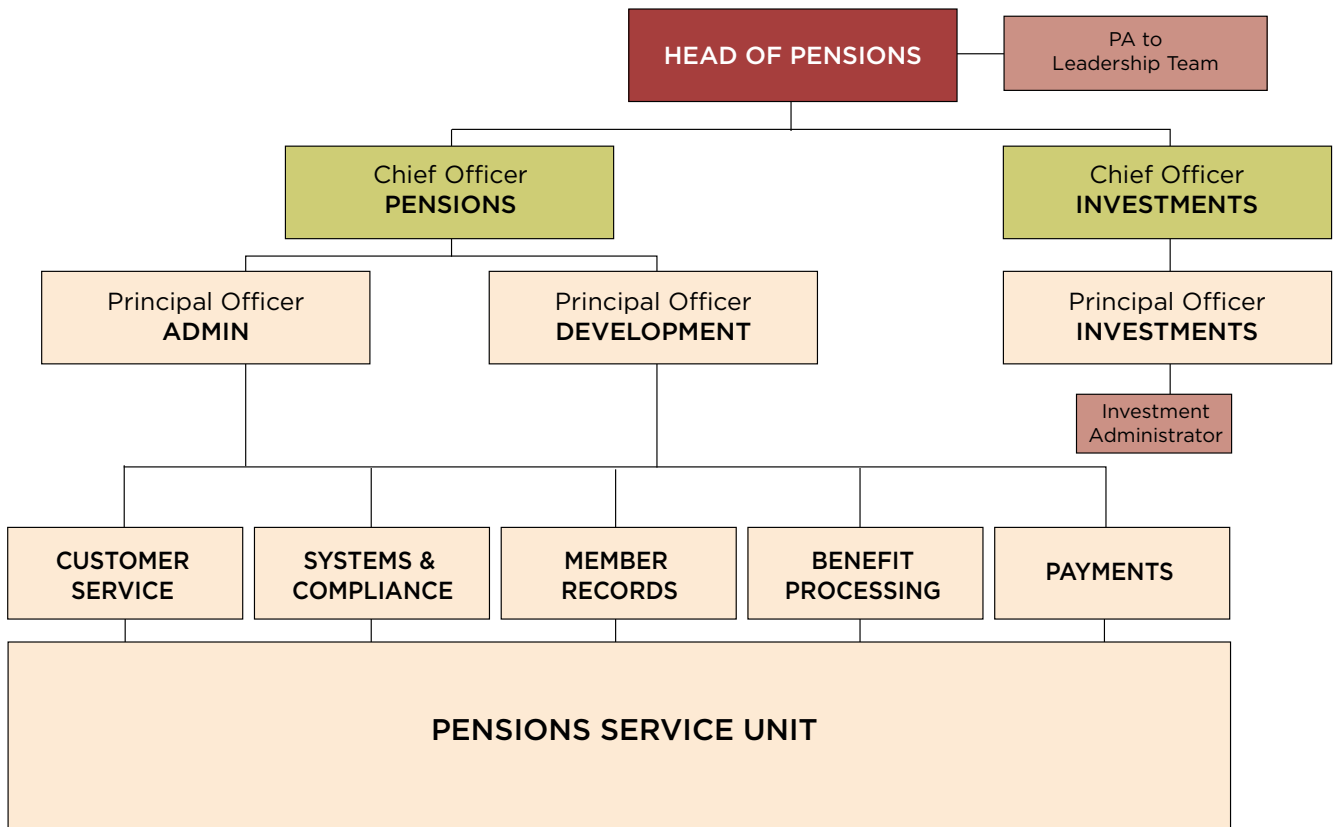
HEAD OF PENSIONS

PA to Leadership Team

Chief Officer
PENSIONS

Chief Officer
INVESTMENTS

Principal Officer
ADMIN

Principal Officer
DEVELOPMENT

Principal Officer
INVESTMENTS

Investment Administrator

CUSTOMER SERVICE

SYSTEMS & COMPLIANCE

MEMBER RECORDS

BENEFIT PROCESSING

PAYMENTS

PENSIONS SERVICE UNIT